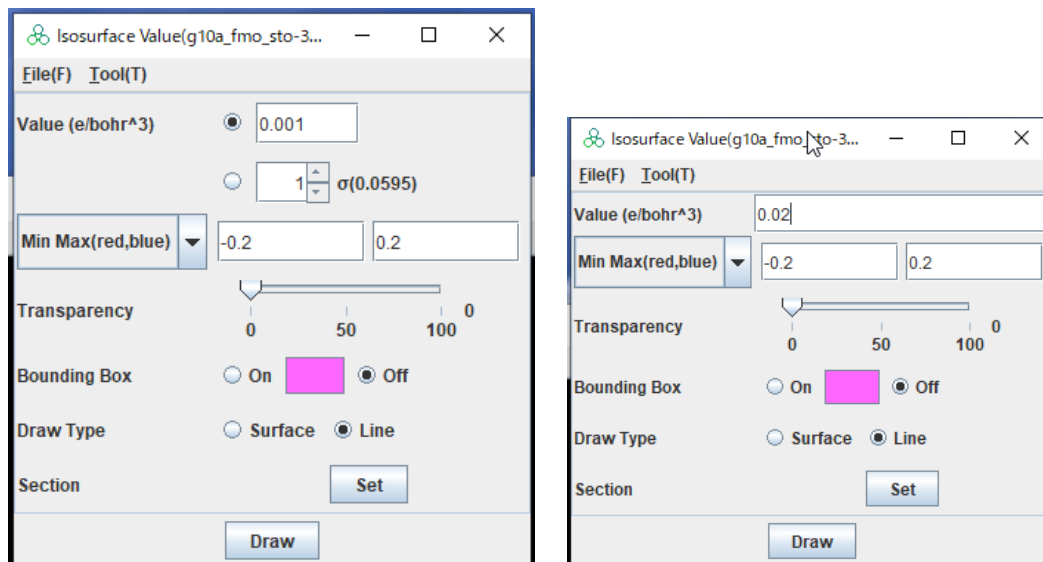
Isosurface Value(g10a_fmo_sto-3...

File(F) Tool(T)

Value (e/bohr^3) 0.001

1 σ(0.0595)

Min Max(red,blue) -0.2 0.2

Transparency 0

0 50 100

Bounding Box On Off

Draw Type Surface Line

Section Set

Draw

Isosurface Value(g10a_fmo_sto-3...

File(F) Tool(T)

Value (e/bohr^3) 0.02

Min Max(red,blue) -0.2 0.2

Transparency 0

0 50 100

Bounding Box On Off

Draw Type Surface Line

Section Set

Draw